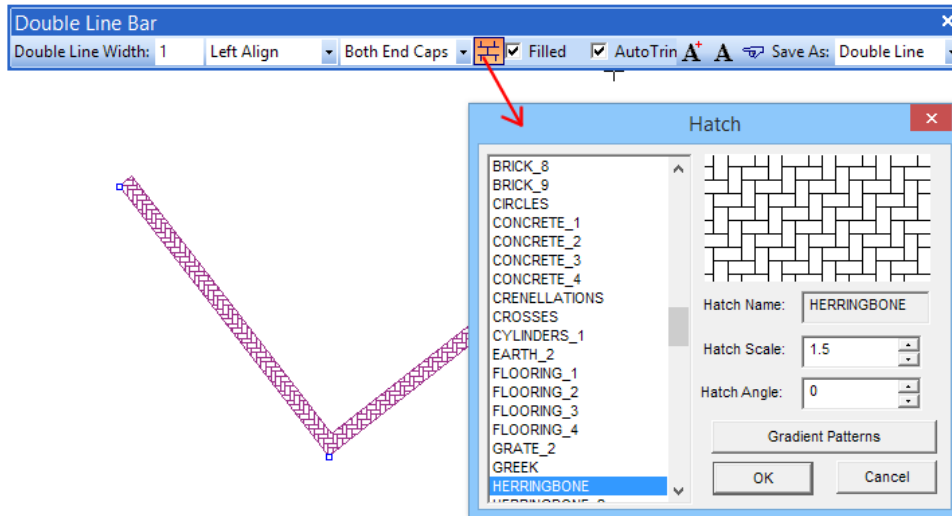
Double Line Bar

Double Line Width: 1 Left Align Both End Caps Filled AutoTrin Save As: Double Line

Hatch

BRICK_8
BRICK_9
CIRCLES
CONCRETE_1
CONCRETE_2
CONCRETE_3
CONCRETE_4
CRENELLATIONS
CROSSES
CYLINDERS_1
EARTH_2
FLOORING_1
FLOORING_2
FLOORING_3
FLOORING_4
GRATE_2
GREEK
HERRINGBONE
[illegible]

Hatch Name: HERRINGBONE

Hatch Scale: 1.5

Hatch Angle: 0

Gradient Patterns

OK

Cancel